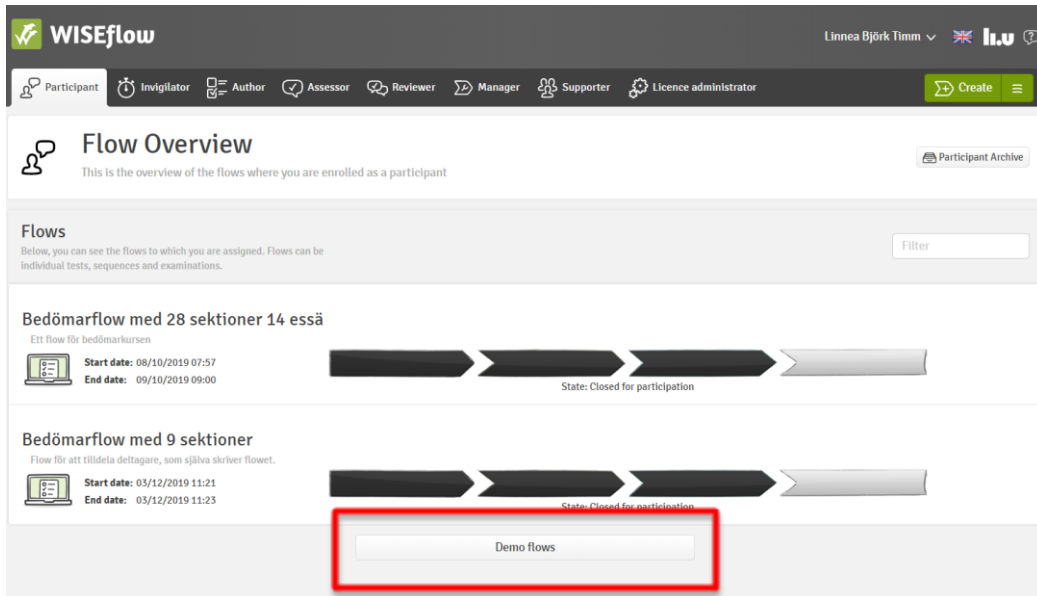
WISEflow

Linnea Björk Timm

Participant Invigilator Author Assessor Reviewer Manager Supporter Licence administrator

Create

Flow Overview

This is the overview of the flows where you are enrolled as a participant

Participant Archive

Flows

Below, you can see the flows to which you are assigned. Flows can be individual tests, sequences and examinations.

Filter

Bedömarflow med 28 sektioner 14 essä

Ett flow för bedömarkursen

Start date: 08/10/2019 07:57
End date: 09/10/2019 09:00

State: Closed for participation

Bedömarflow med 9 sektioner

Flow för att tilldela deltagare, som själva skriver flowet.

Start date: 03/12/2019 11:21
End date: 03/12/2019 11:23

State: Closed for participation

Demo flows